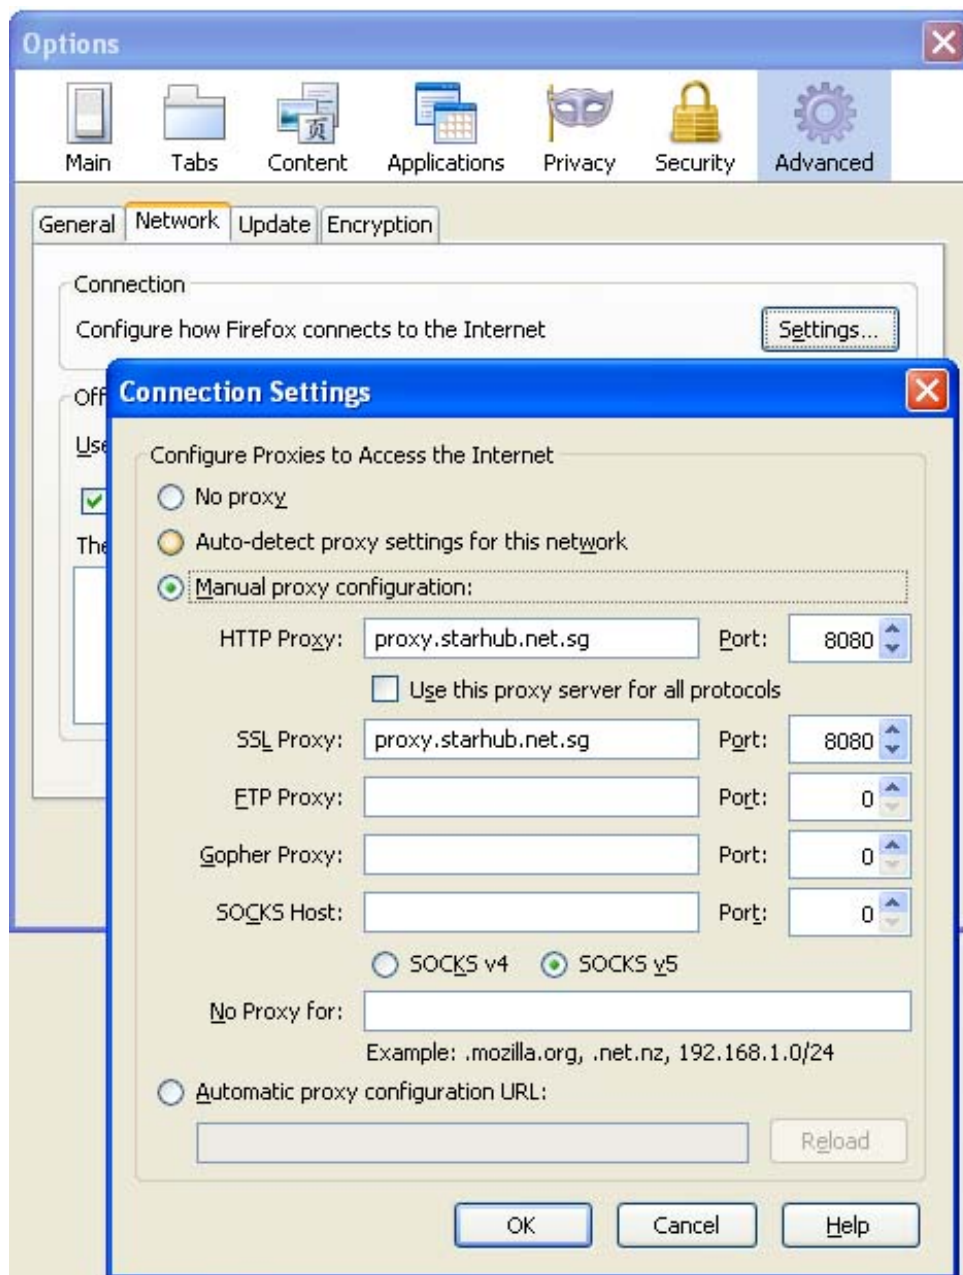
Options

Main
Tabs
Content
Applications
Privacy
Security
Advanced

General
Network
Update
Encryption

Connection
Configure how Firefox connects to the Internet
Settings...

Off
Use
The

Connection Settings

Configure Proxies to Access the Internet
No proxy
Auto-detect proxy settings for this network
Manual proxy configuration:
HTTP Proxy: proxy.starhub.net.sg Port: 8080
Use this proxy server for all protocols
SSL Proxy: proxy.starhub.net.sg Port: 8080
FTP Proxy: Port: 0
Gopher Proxy: Port: 0
SOCKS Host: Port: 0
SOCKS v4 SOCKS v5
No Proxy for:
Example: .mozilla.org, .net.nz, 192.168.1.0/24
Automatic proxy configuration URL:
Reload

OK
Cancel
Help